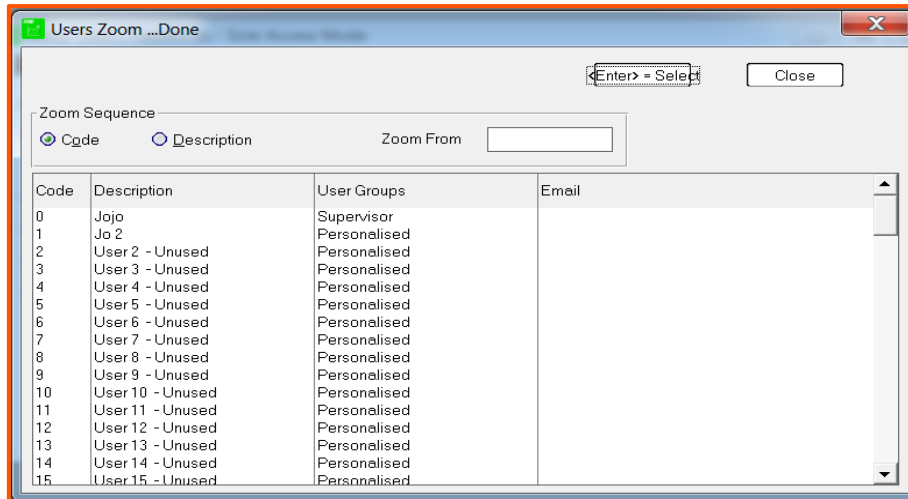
Users Zoom ...Done

<Enter> = Select

Close

Zoom Sequence

Code

Description

Zoom From

| Code | Description | User Groups | Email |
|---|---|---|---|
| 0 | Jojo | Supervisor | |
| 1 | Jo 2 | Personalised | |
| 2 | User 2 - Unused | Personalised | |
| 3 | User 3 - Unused | Personalised | |
| 4 | User 4 - Unused | Personalised | |
| 5 | User 5 - Unused | Personalised | |
| 6 | User 6 - Unused | Personalised | |
| 7 | User 7 - Unused | Personalised | |
| 8 | User 8 - Unused | Personalised | |
| 9 | User 9 - Unused | Personalised | |
| 10 | User 10 - Unused | Personalised | |
| 11 | User 11 - Unused | Personalised | |
| 12 | User 12 - Unused | Personalised | |
| 13 | User 13 - Unused | Personalised | |
| 14 | User 14 - Unused | Personalised | |
| 15 | User 15 - Unused | Personalised | |